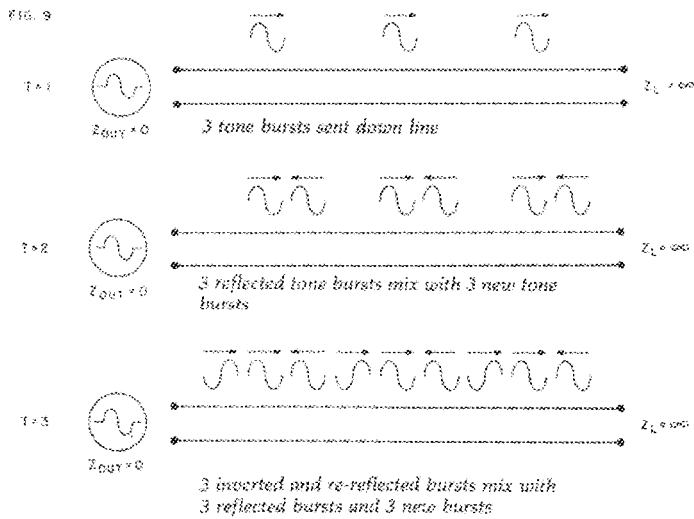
FIG. 9

T = 1

$Z_{OUT} = 0$

3 tone bursts sent down line

$Z_L = \infty$

T = 2

$Z_{OUT} = 0$

3 reflected tone bursts mix with 3 new tone bursts

$Z_L = \infty$

T = 3

$Z_{OUT} = 0$

$Z_L = \infty$

3 inverted and re-reflected bursts mix with 3 reflected bursts and 3 new bursts